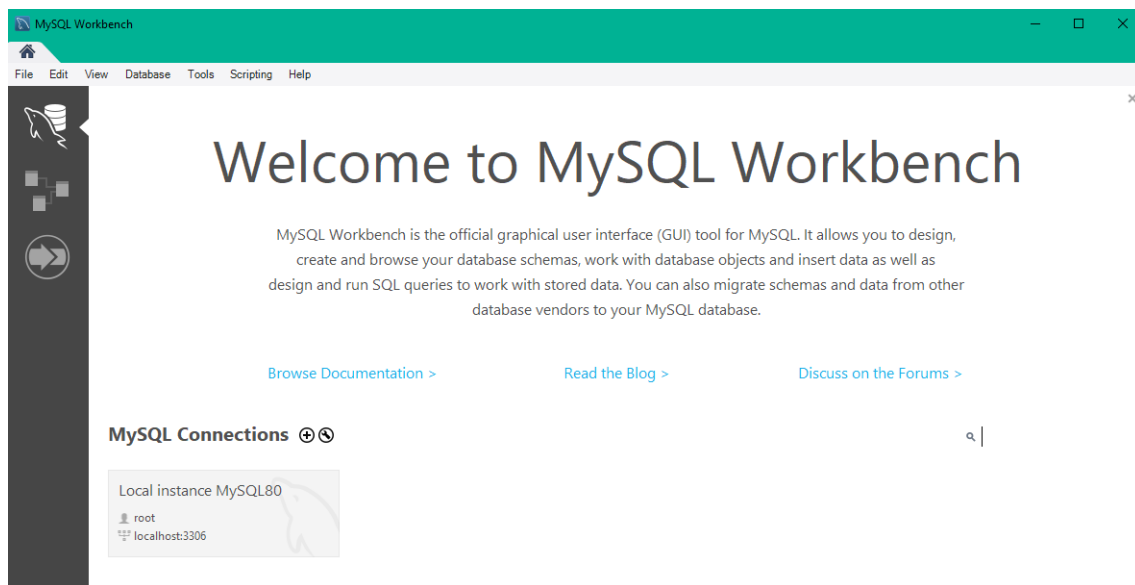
MySQL Workbench

File Edit View Database Tools Scripting Help

Welcome to MySQL Workbench

MySQL Workbench is the official graphical user interface (GUI) tool for MySQL. It allows you to design, create and browse your database schemas, work with database objects and insert data as well as design and run SQL queries to work with stored data. You can also migrate schemas and data from other database vendors to your MySQL database.

Browse Documentation >

Read the Blog >

Discuss on the Forums >

MySQL Connections

Local instance MySQL80

root

localhost:3306